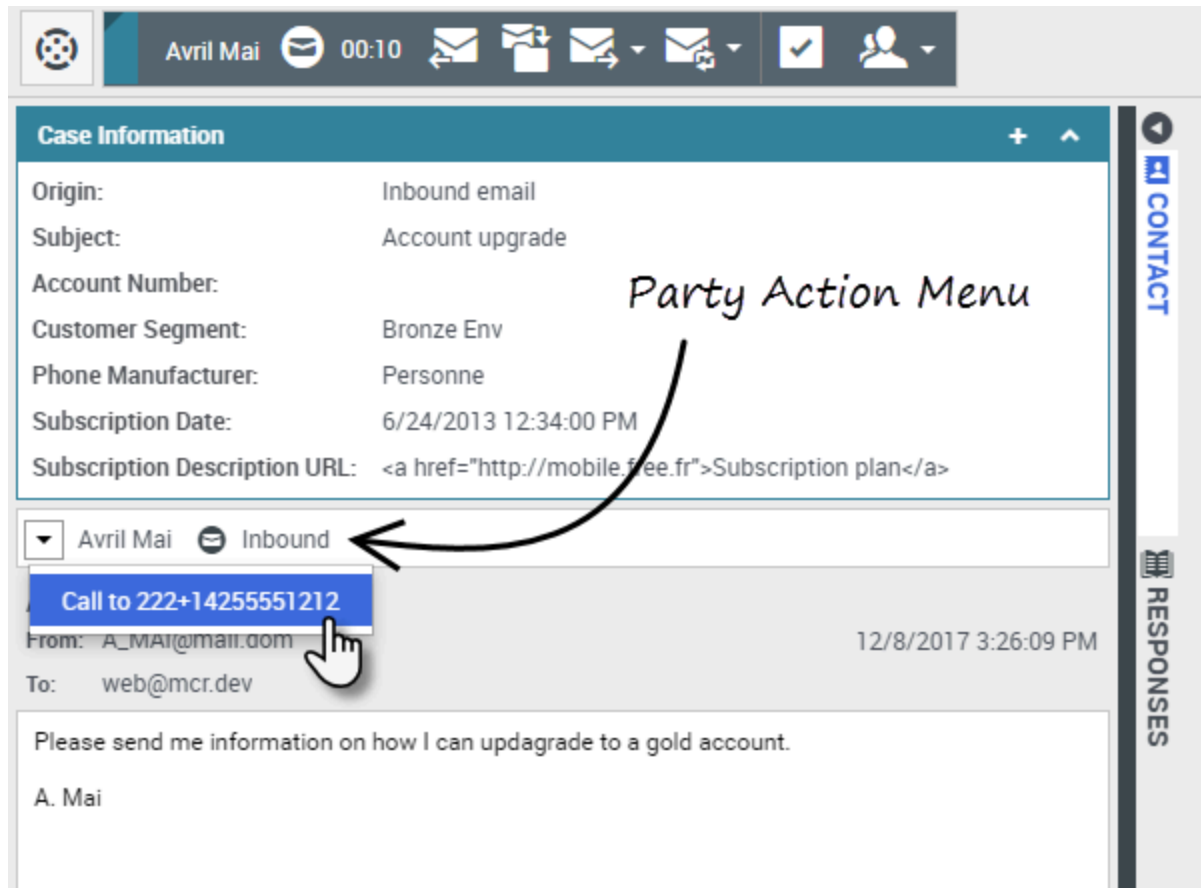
Avril Mai 00:10

Case Information

| | |
|---|---|
| Origin: | Inbound email |
| Subject: | Account upgrade |
| Account Number: | |
| Customer Segment: | Bronze Env |
| Phone Manufacturer: | Personne |
| Subscription Date: | 6/24/2013 12:34:00 PM |
| Subscription Description URL: | <a href="http://mobile.free.fr">Subscription plan</a> |

Party Action Menu

Avril Mai Inbound

Call to 222+14255551212

From: A_MAI@mail.dom 12/8/2017 3:26:09 PM

To: web@mcr.dev

Please send me information on how I can updagrade to a gold account.

A. Mai

CONTACT

RESPONSES